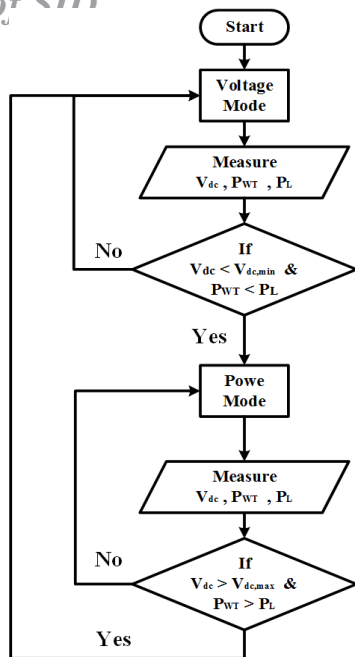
Start

Voltage Mode

Measure $V_{dc}$ , $P_{WT}$ , $P_L$

No

If $V_{dc} < V_{dc,min}$ & $P_{WT} < P_L$

Yes

Powe Mode

Measure $V_{dc}$ , $P_{WT}$ , $P_L$

No

If $V_{dc} > V_{dc,max}$ & $P_{WT} > P_L$

Yes